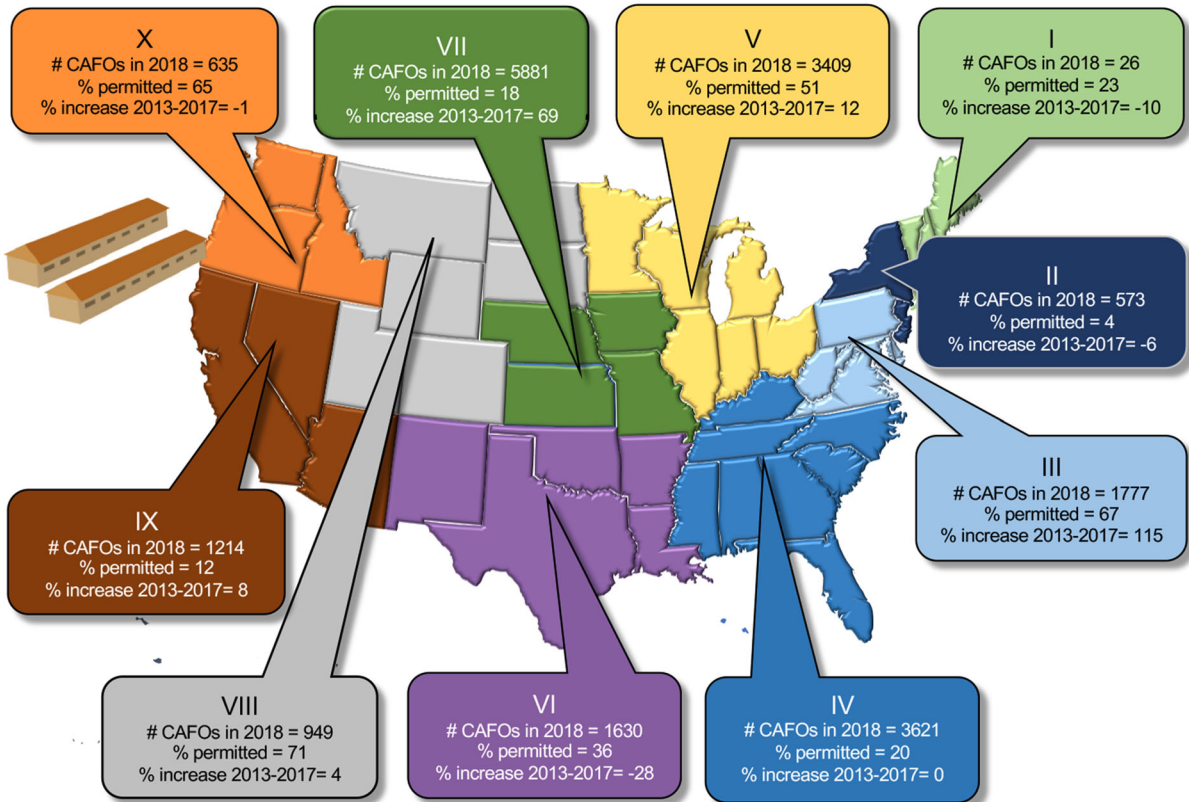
X
# CAFOs in 2018 = 635
% permitted = 65
% increase 2013-2017= -1

VII
# CAFOs in 2018 = 5881
% permitted = 18
% increase 2013-2017= 69

V
# CAFOs in 2018 = 3409
% permitted = 51
% increase 2013-2017= 12

I
# CAFOs in 2018 = 26
% permitted = 23
% increase 2013-2017= -10

II
# CAFOs in 2018 = 573
% permitted = 4
% increase 2013-2017= -6

III
# CAFOs in 2018 = 1777
% permitted = 67
% increase 2013-2017= 115

IX
# CAFOs in 2018 = 1214
% permitted = 12
% increase 2013-2017= 8

VIII
# CAFOs in 2018 = 949
% permitted = 71
% increase 2013-2017= 4

VI
# CAFOs in 2018 = 1630
% permitted = 36
% increase 2013-2017= -28

IV
# CAFOs in 2018 = 3621
% permitted = 20
% increase 2013-2017= 0